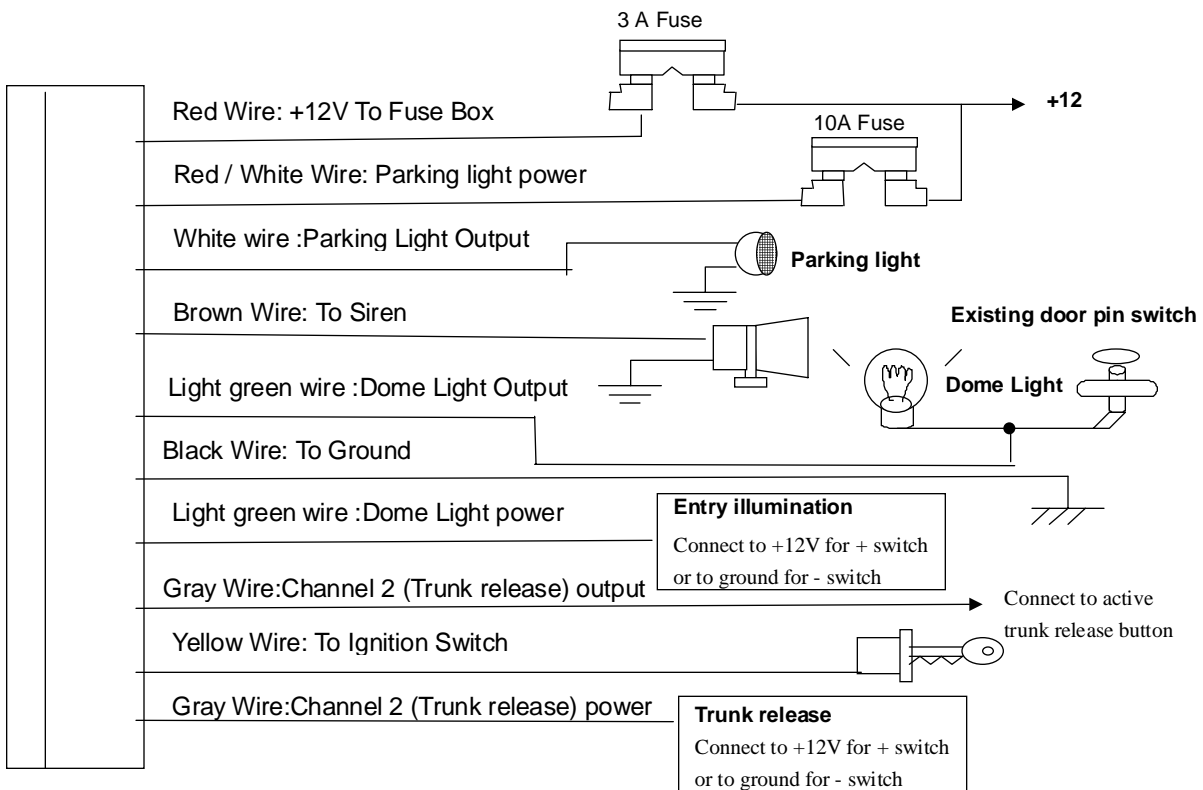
3 A Fuse

Red Wire: +12V To Fuse Box

+12

10A Fuse

Red / White Wire: Parking light power

White wire :Parking Light Output

Parking light

Brown Wire: To Siren

Existing door pin switch

Light green wire :Dome Light Output

Dome Light

Black Wire: To Ground

Light green wire :Dome Light power

Entry illumination
Connect to +12V for + switch or to ground for - switch

Gray Wire:Channel 2 (Trunk release) output

Connect to active trunk release button

Yellow Wire: To Ignition Switch

Gray Wire:Channel 2 (Trunk release) power

Trunk release
Connect to +12V for + switch or to ground for - switch